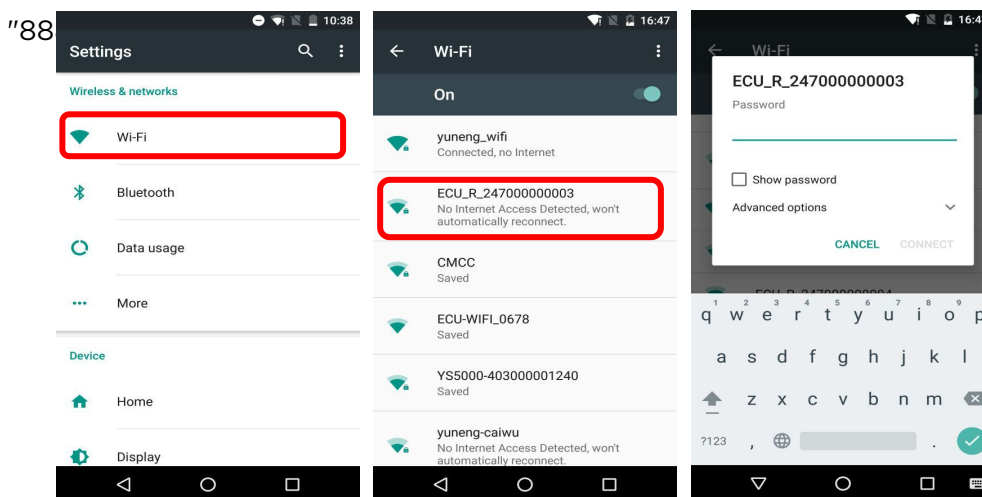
"88

10:38
Settings
Wireless & networks
Wi-Fi
Bluetooth
Data usage
More
Device
Home
Display

16:47
Wi-Fi
On
yuneng_wifi
Connected, no Internet
ECU_R_247000000003
No Internet Access Detected, won't automatically reconnect.
CMCC
Saved
ECU-WIFI_0678
Saved
YS5000-403000001240
Saved
yuneng-caiwu
No Internet Access Detected, won't automatically reconnect.

16:4
Wi-Fi
ECU_R_247000000003
Password
Show password
Advanced options
CANCEL
CONNECT
q w e r t y u i o p
a s d f g h j k l
z x c v b n m
?123 , .